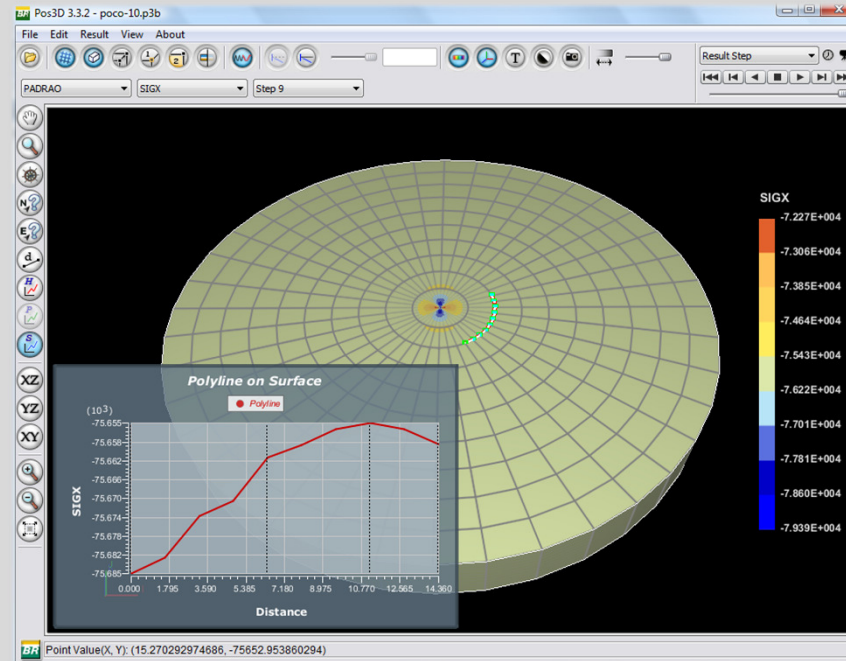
Pos3D 3.3.2 - poco-10.p3b

File Edit Result View About

Result Step

PADRAO SIGX Step 9

SIGX
-7.227E+004
-7.306E+004
-7.385E+004
-7.464E+004
-7.543E+004
-7.622E+004
-7.701E+004
-7.781E+004
-7.860E+004
-7.939E+004

XZ
YZ
XY

Polyline on Surface
Polyline
$(10^3)$
-75.655
-75.658
-75.662
-75.666
-75.670
-75.674
-75.678
-75.682
-75.685
SIGX
0.000 1.795 3.590 5.385 7.180 8.975 10.770 12.565 14.360
Distance

BR Point Value(X, Y): (15.270292974686, -75652.953860294)